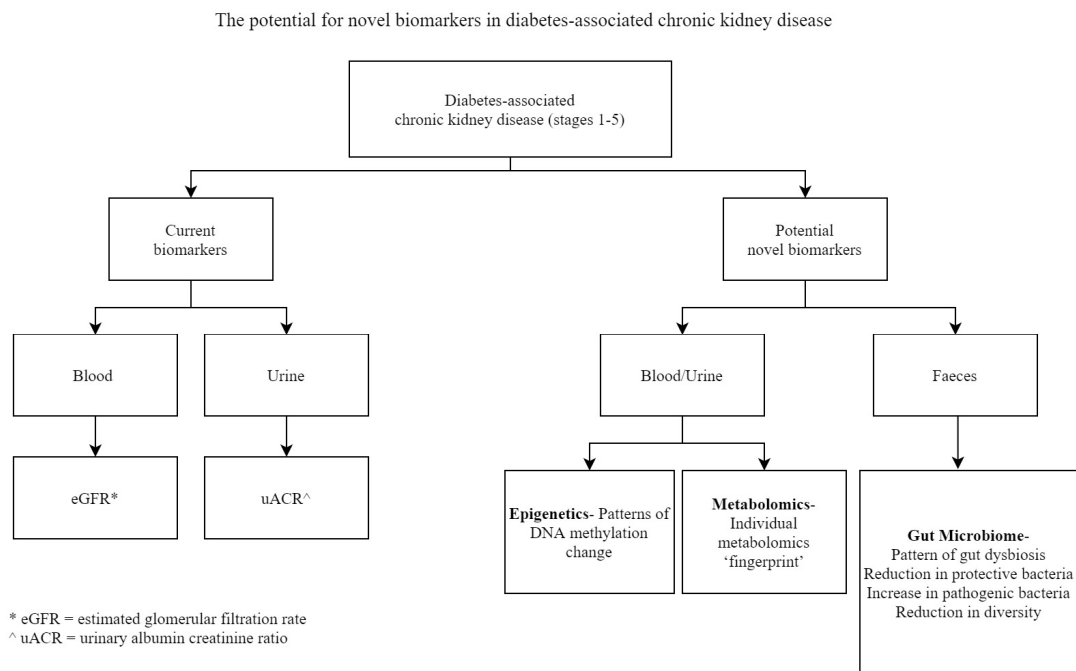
The potential for novel biomarkers in diabetes-associated chronic kidney disease

Diabetes-associated chronic kidney disease (stages 1-5)

Current biomarkers

Potential novel biomarkers

Blood

Urine

Blood/Urine

Faeces

eGFR*

uACR^

**Epigenetics**- Patterns of DNA methylation change

**Metabolomics**- Individual metabolomics 'fingerprint'

**Gut Microbiome**- Pattern of gut dysbiosis Reduction in protective bacteria Increase in pathogenic bacteria Reduction in diversity

* eGFR = estimated glomerular filtration rate
^ uACR = urinary albumin creatinine ratio